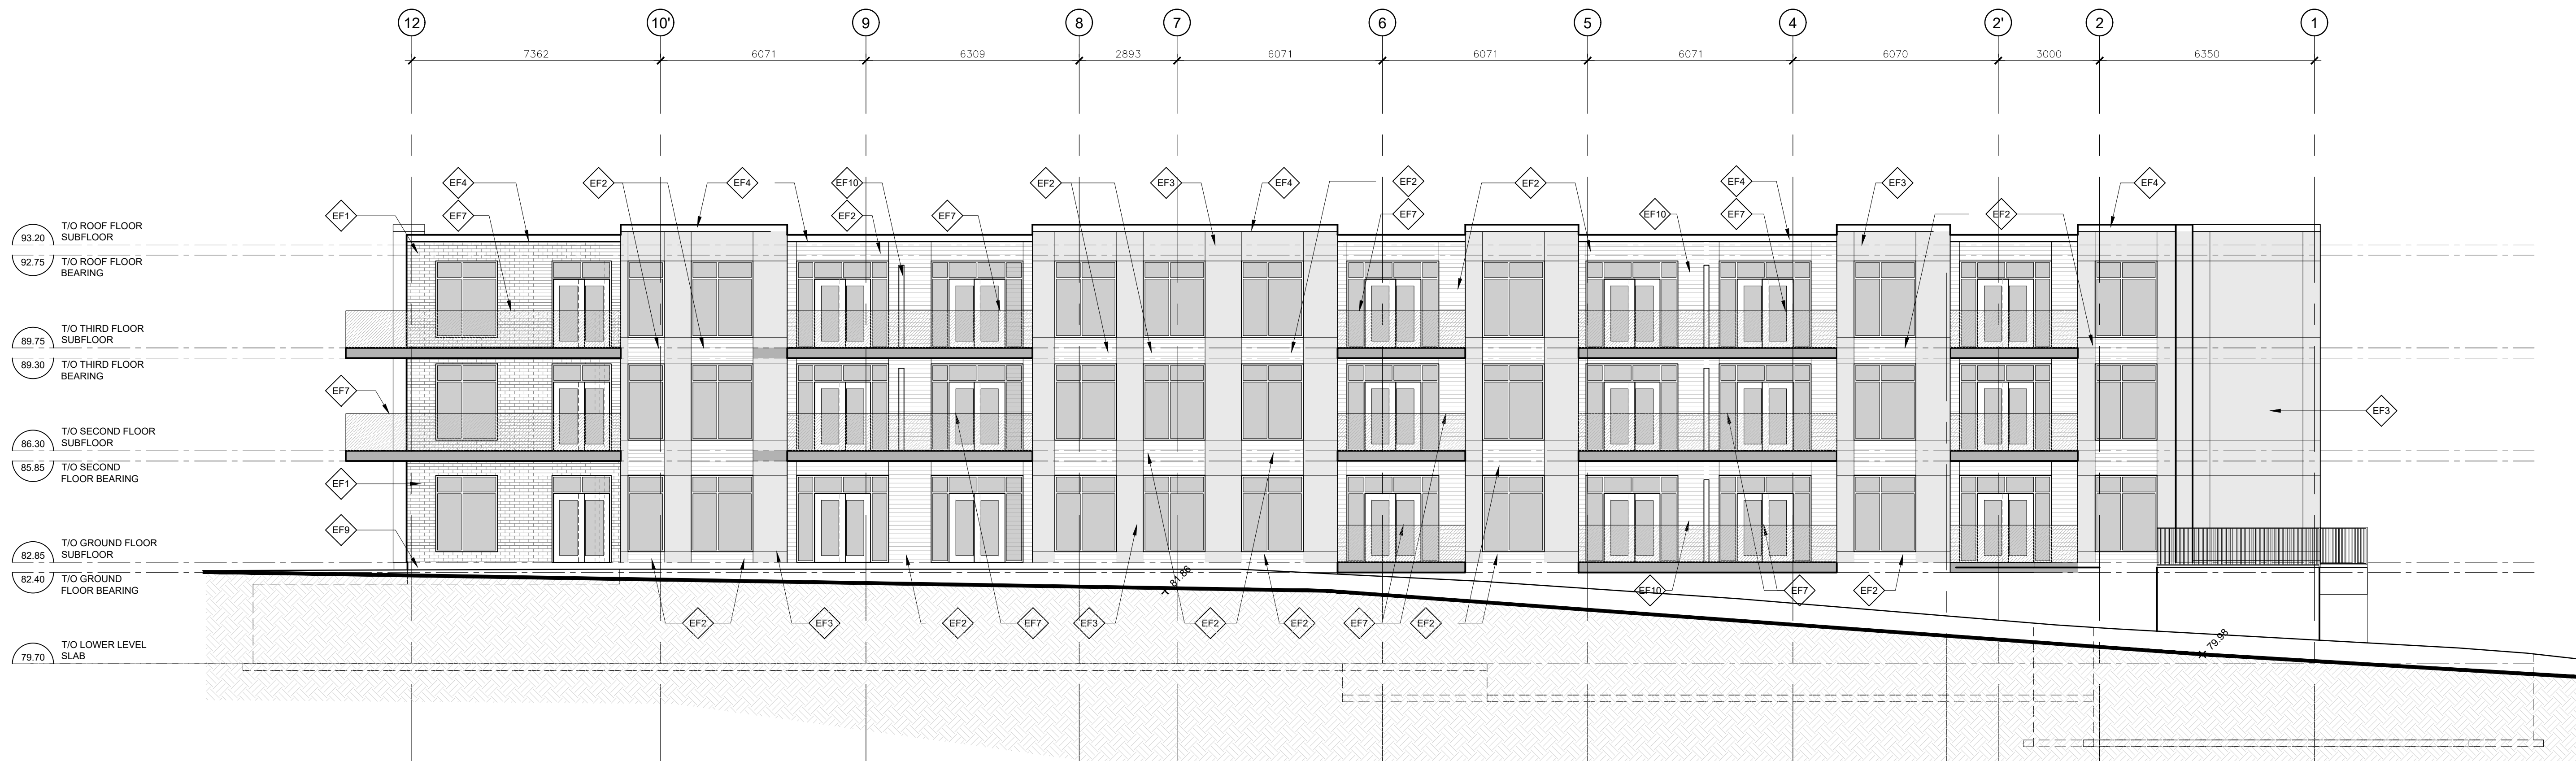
12 10' 9 8 7 6 5 4 2' 2 1

7362 6071 6309 2893 6071 6071 6071 6070 3000 6350

EF4 EF2 EF4 EF10 EF2 EF3 EF4 EF2 EF2 EF4 EF3 EF4
EF1 EF7 EF2 EF7 EF2 EF7 EF10 EF7 EF2

93.20 T/O ROOF FLOOR SUBFLOOR
92.75 T/O ROOF FLOOR BEARING
89.75 T/O THIRD FLOOR SUBFLOOR
89.30 T/O THIRD FLOOR BEARING
EF7
86.30 T/O SECOND FLOOR SUBFLOOR
85.85 T/O SECOND FLOOR BEARING
EF1
EF9
82.85 T/O GROUND FLOOR SUBFLOOR
82.40 T/O GROUND FLOOR BEARING
79.70 T/O LOWER LEVEL SLAB

EF3

81.86
79.98

EF10 EF7 EF2
EF2 EF3 EF2 EF7 EF3 EF2 EF2 EF7 EF2